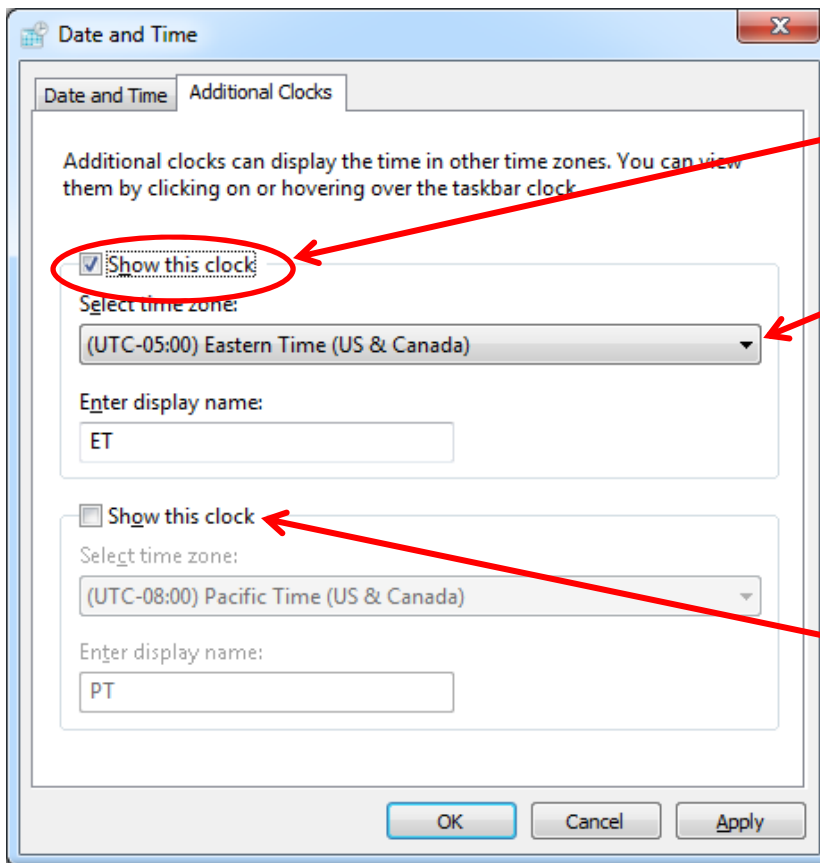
Date and Time

Date and Time | Additional Clocks

Additional clocks can display the time in other time zones. You can view them by clicking on or hovering over the taskbar clock.

Show this clock

Select time zone:

(UTC-05:00) Eastern Time (US & Canada)

Enter display name:

ET

Show this clock

Select time zone:

(UTC-08:00) Pacific Time (US & Canada)

Enter display name:

PT

OK Cancel Apply